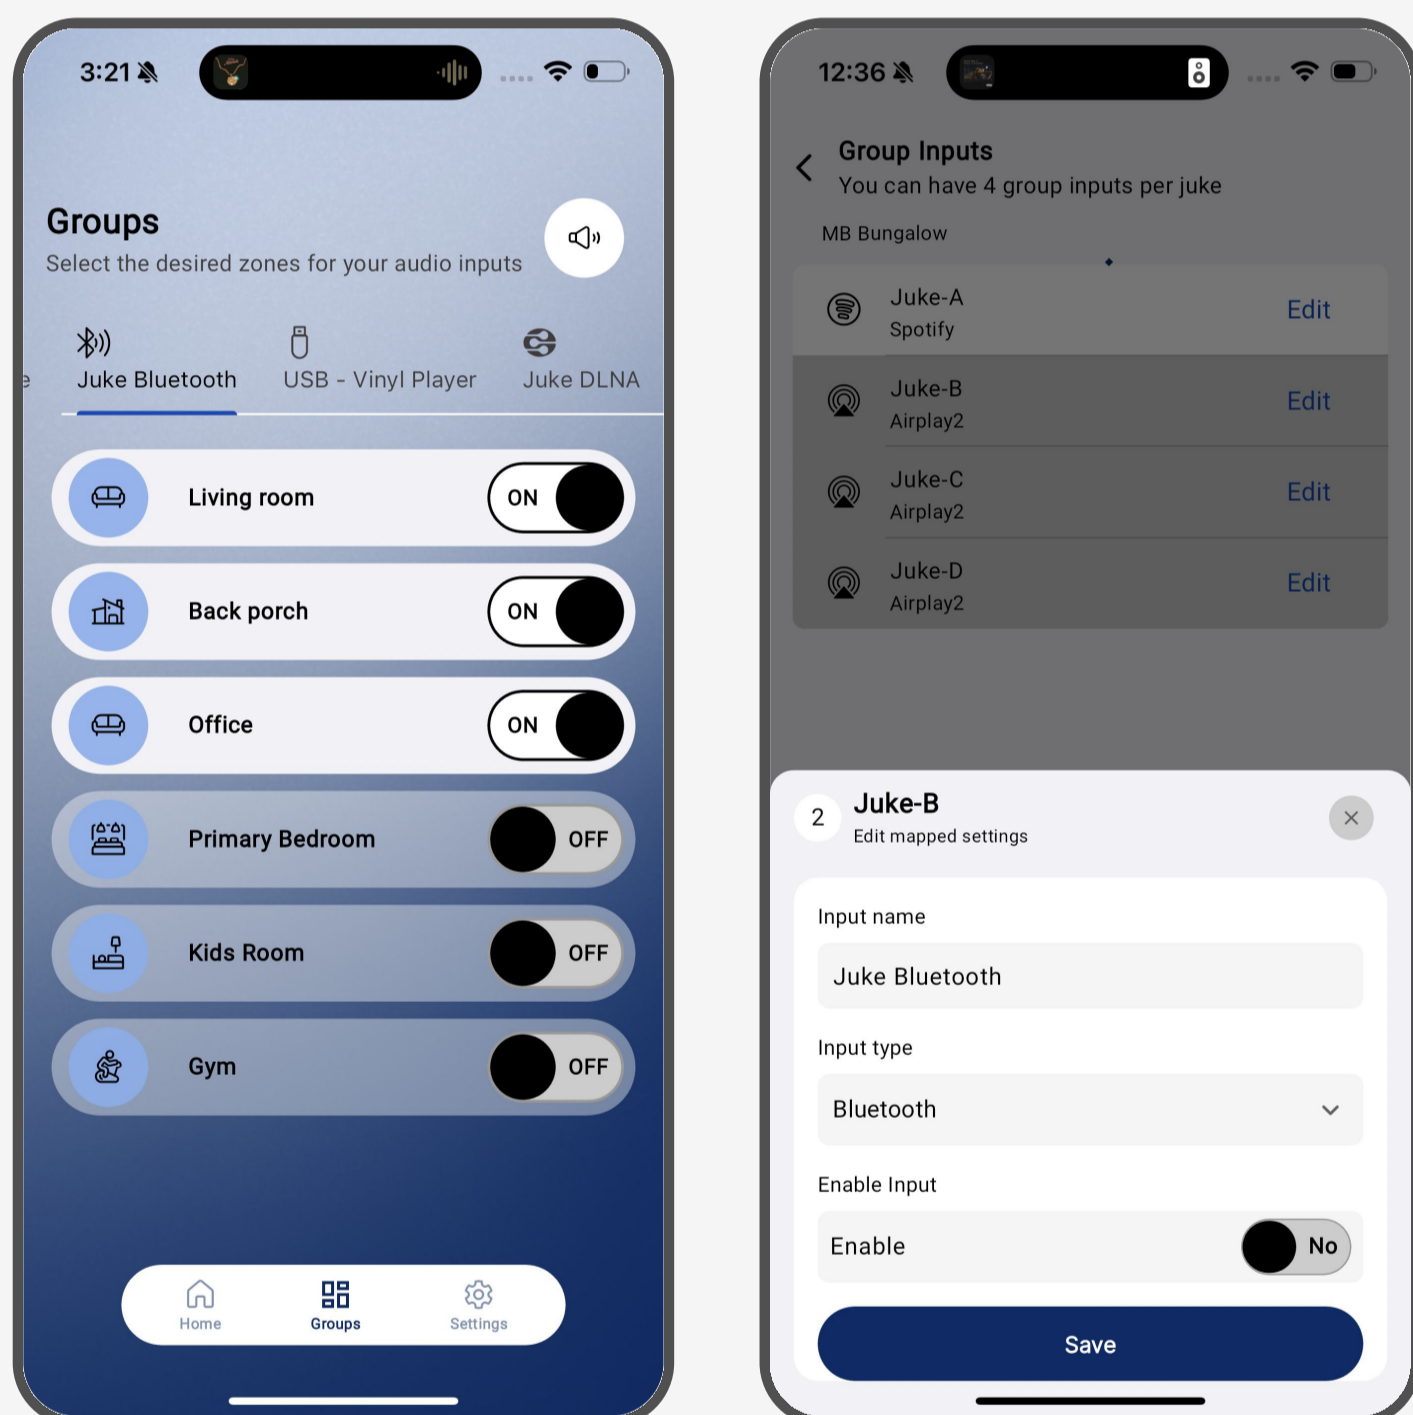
3:21

Groups
Select the desired zones for your audio inputs

e
Juke Bluetooth
USB - Vinyl Player
Juke DLNA

Living room
ON
Back porch
ON
Office
ON
Primary Bedroom
OFF
Kids Room
OFF
Gym
OFF

Home
Groups
Settings

12:36

Group Inputs
You can have 4 group inputs per juke
MB Bungalow

Juke-A
Spotify
Edit
Juke-B
Airplay2
Edit
Juke-C
Airplay2
Edit
Juke-D
Airplay2
Edit

2
Juke-B
Edit mapped settings

Input name
Juke Bluetooth
Input type
Bluetooth
Enable Input
Enable
No
Save